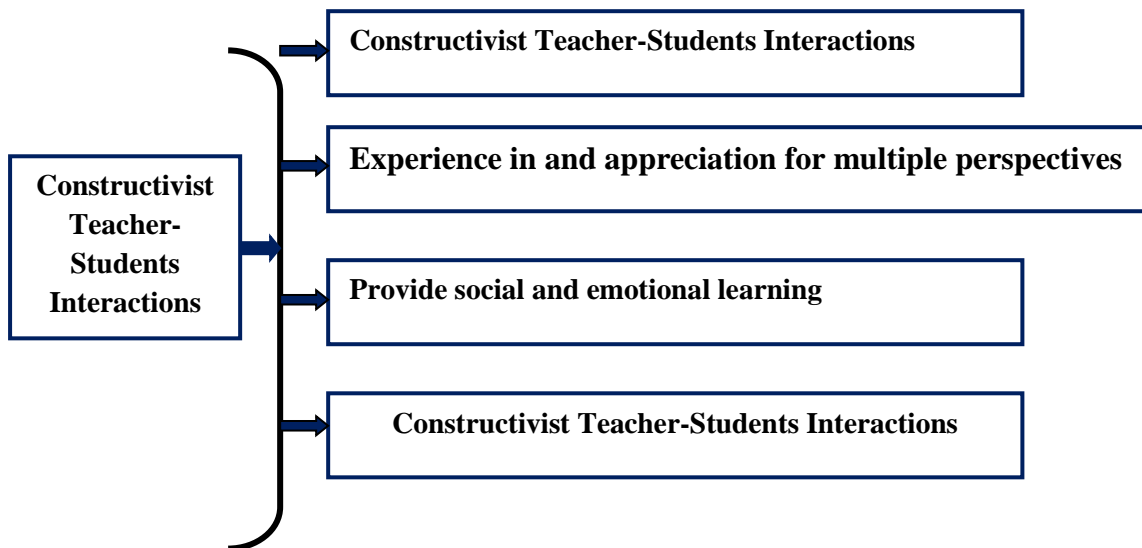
Constructivist Teacher-Students Interactions

Constructivist Teacher-Students Interactions

Experience in and appreciation for multiple perspectives

Provide social and emotional learning

Constructivist Teacher-Students Interactions